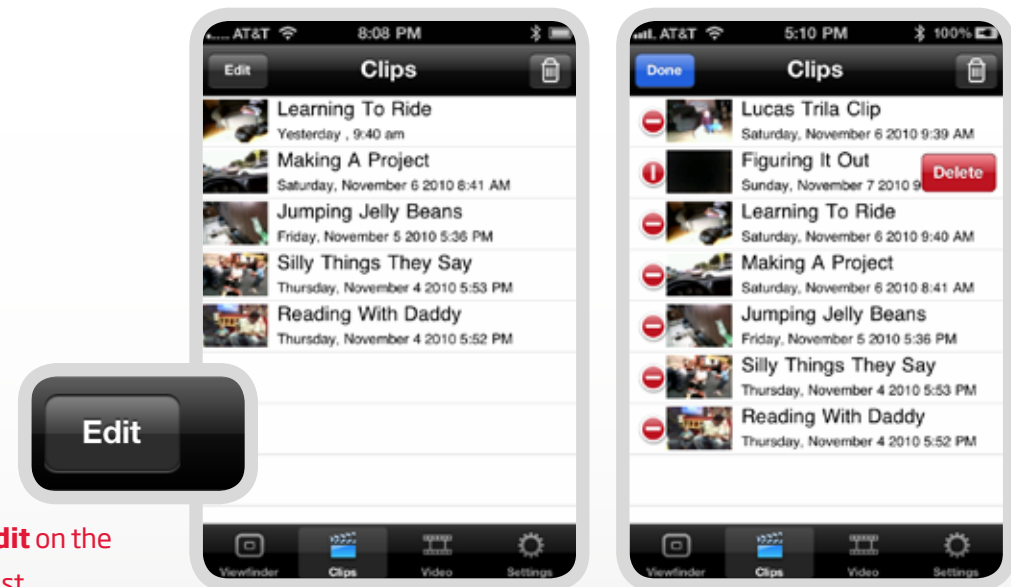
AT&T 8:08 PM
Edit
Clips
Learning To Ride
Yesterday , 9:40 am
Making A Project
Saturday, November 6 2010 8:41 AM
Jumping Jelly Beans
Friday, November 5 2010 5:36 PM
Silly Things They Say
Thursday, November 4 2010 5:53 PM
Reading With Daddy
Thursday, November 4 2010 5:52 PM
Viewfinder
Clips
Video
Settings

Edit

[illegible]dit on the
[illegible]st

AT&T 5:10 PM 100%
Done
Clips
Lucas Trila Clip
Saturday, November 6 2010 9:39 AM
Figuring It Out
Sunday, November 7 2010 9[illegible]
Delete
Learning To Ride
Saturday, November 6 2010 9:40 AM
Making A Project
Saturday, November 6 2010 8:41 AM
Jumping Jelly Beans
Friday, November 5 2010 5:36 PM
Silly Things They Say
Thursday, November 4 2010 5:53 PM
Reading With Daddy
Thursday, November 4 2010 5:52 PM
Viewfinder
Clips
Video
Settings